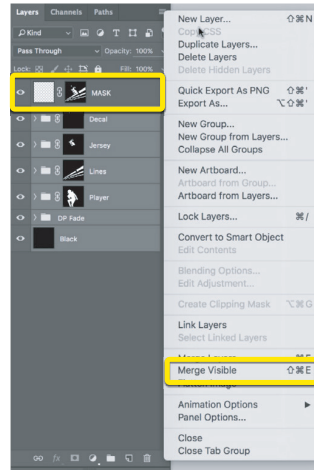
Layers Channels Paths

Kind

Pass Through Opacity: 100%

Lock: Fill: 100%

MASK

Decal

Jersey

Lines

Player

DP Fade

Black

New Layer... ⇧⌘N
Copy CSS
Duplicate Layers...
Delete Layers
Delete Hidden Layers

Quick Export As PNG ⇧⌘'
Export As... ⌥⇧⌘'

New Group...
New Group from Layers...
Collapse All Groups

New Artboard...
Artboard from Group...
Artboard from Layers...

Lock Layers... ⌘/

Convert to Smart Object
Edit Contents

Blending Options...
Edit Adjustment...

Create Clipping Mask ⌥⌘G

Link Layers
Select Linked Layers

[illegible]

Merge Visible ⇧⌘E
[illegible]

Animation Options
Panel Options...

Close
Close Tab Group